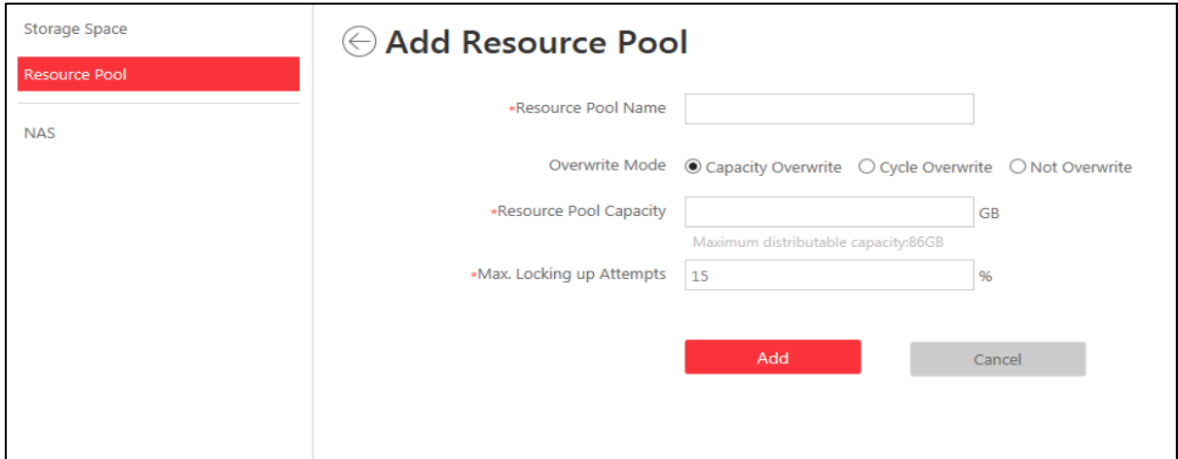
Storage Space
Resource Pool
NAS

Add Resource Pool

*Resource Pool Name

Overwrite Mode Capacity Overwrite Cycle Overwrite Not Overwrite

*Resource Pool Capacity GB
Maximum distributable capacity:86GB

*Max. Locking up Attempts 15 %

Add Cancel